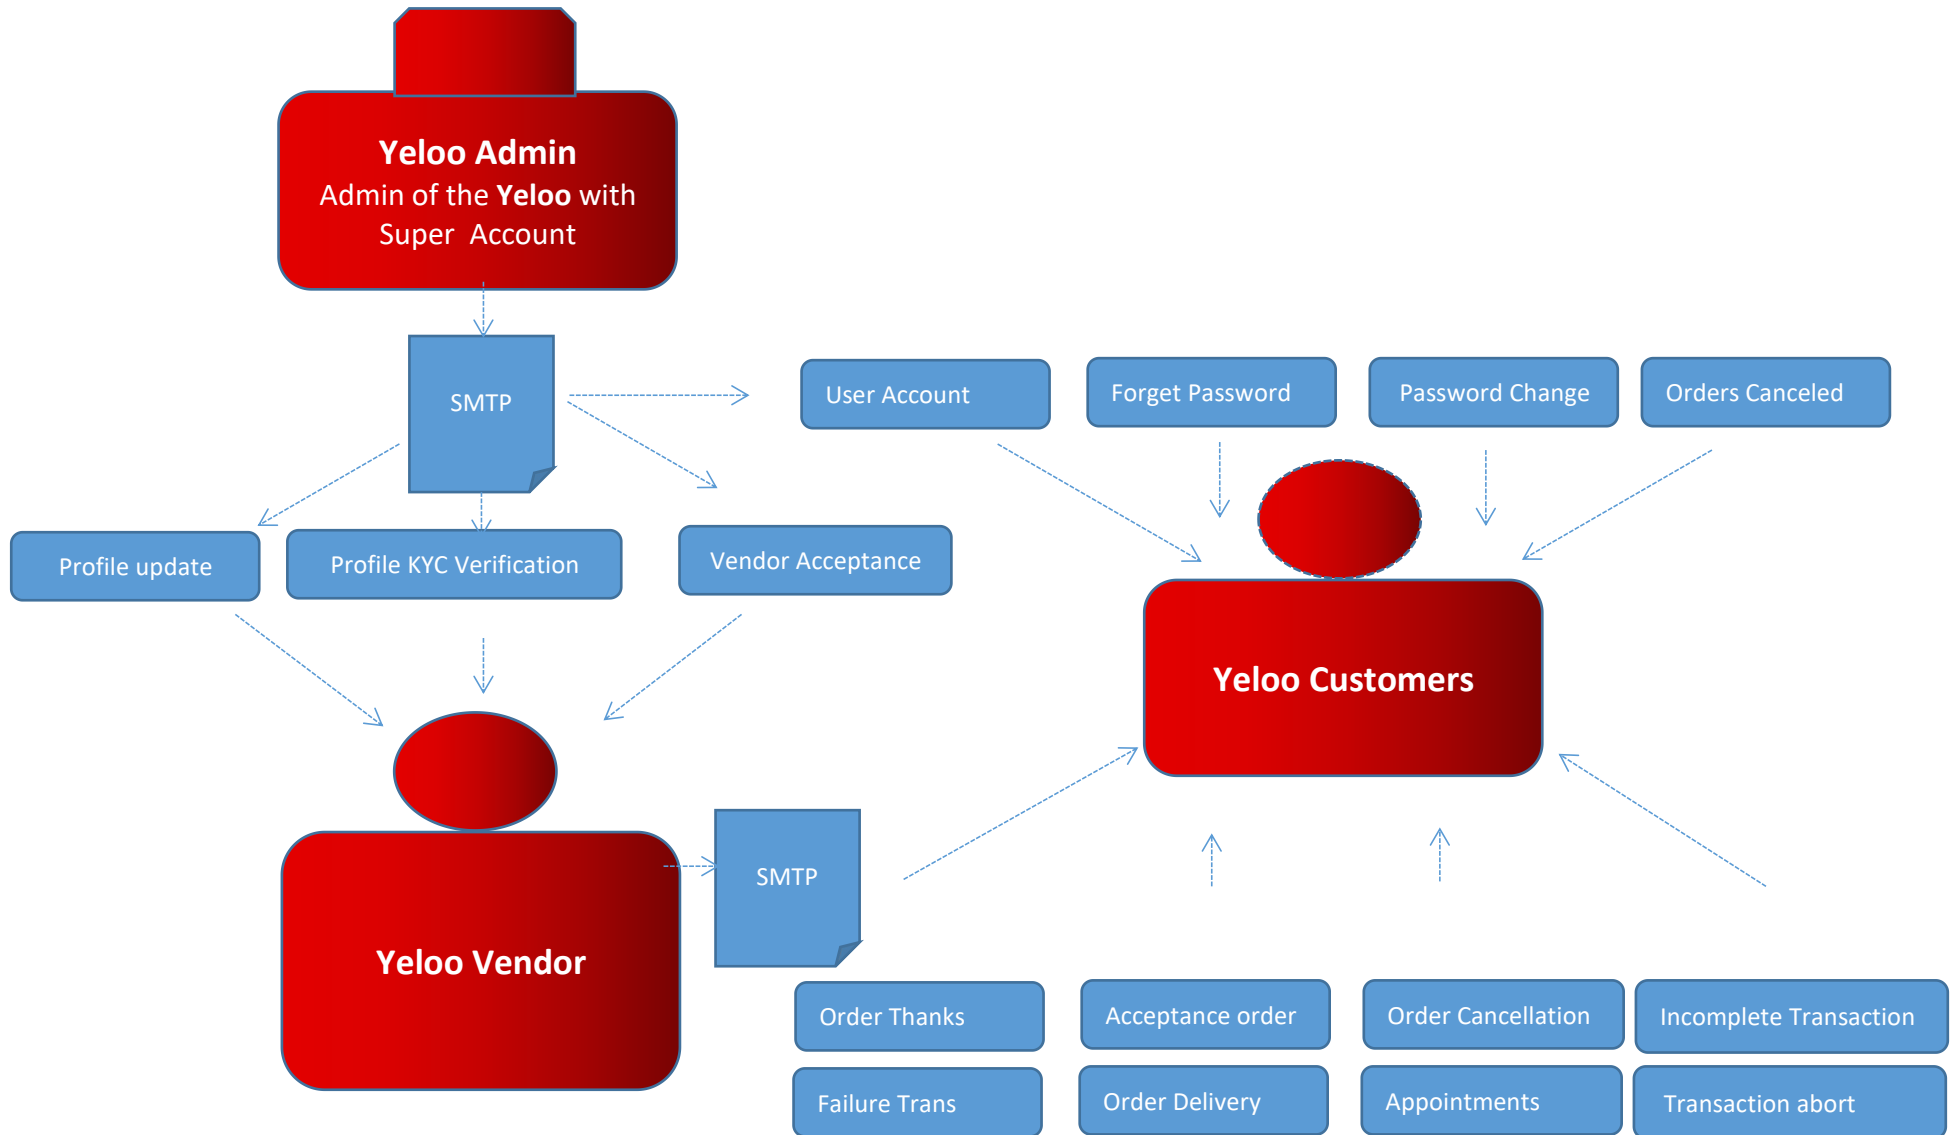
Yeloo Admin
Admin of the Yeloo with Super Account

SMTP

User Account

Forget Password

Password Change

Orders Canceled

Profile update

Profile KYC Verification

Vendor Acceptance

Yeloo Customers

Yeloo Vendor

SMTP

Order Thanks

Acceptance order

Order Cancellation

Incomplete Transaction

Failure Trans

Order Delivery

Appointments

Transaction abort